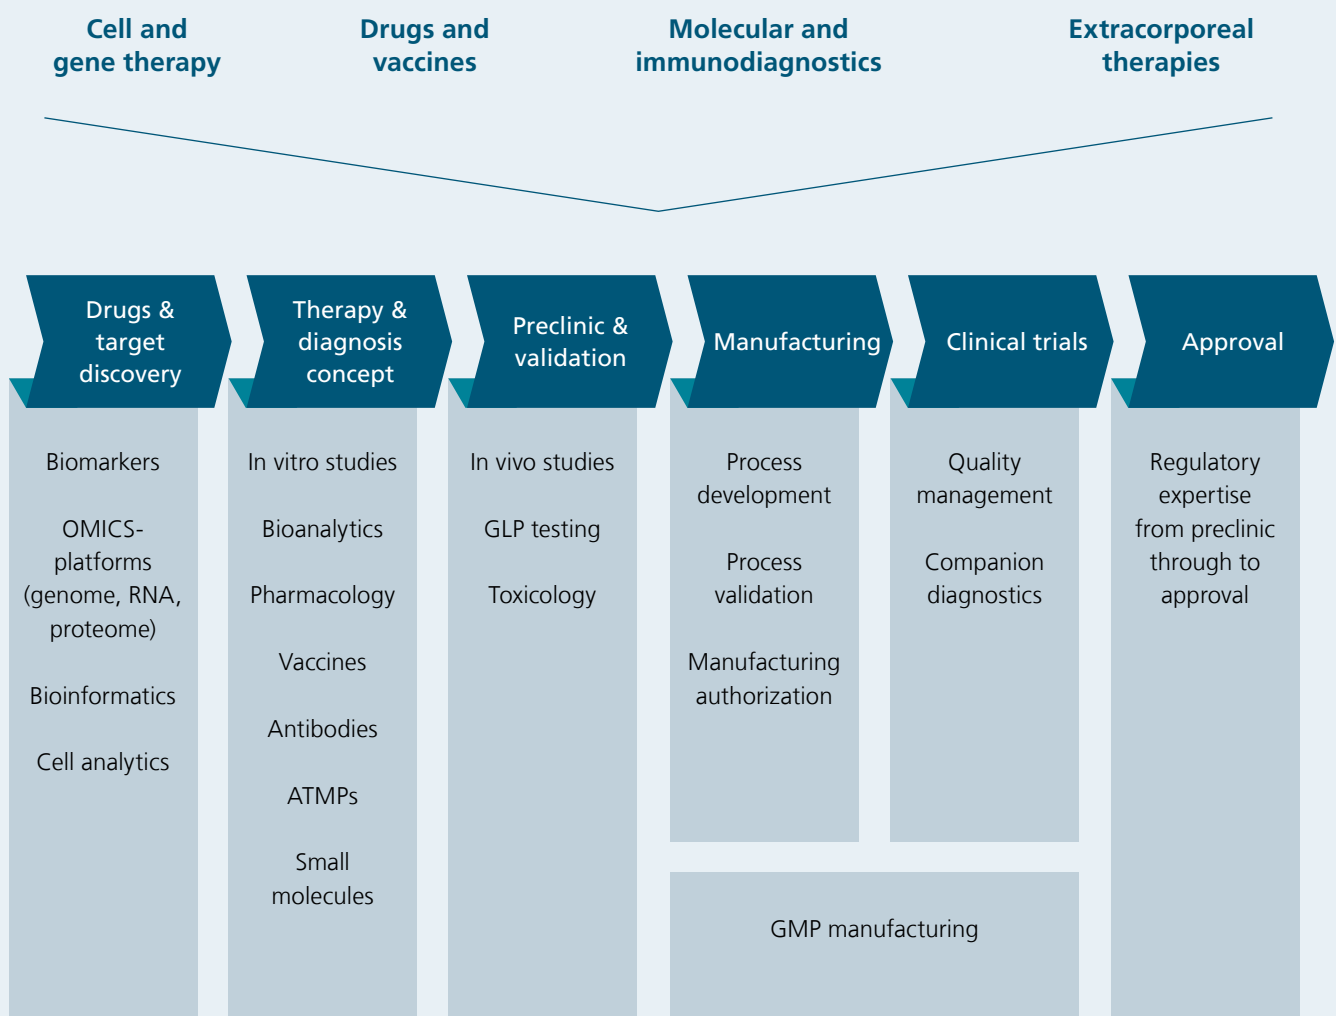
Cell and gene therapy

Drugs and vaccines

Molecular and immunodiagnostics

Extracorporeal therapies

Drugs & target discovery

Biomarkers

OMICS-platforms (genome, RNA, proteome)

Bioinformatics

Cell analytics

Therapy & diagnosis concept

In vitro studies

Bioanalytics

Pharmacology

Vaccines

Antibodies

ATMPs

Small molecules

Preclinic & validation

In vivo studies

GLP testing

Toxicology

Manufacturing

Process development

Process validation

Manufacturing authorization

Clinical trials

Quality management

Companion diagnostics

GMP manufacturing

Approval

Regulatory expertise from preclinic through to approval